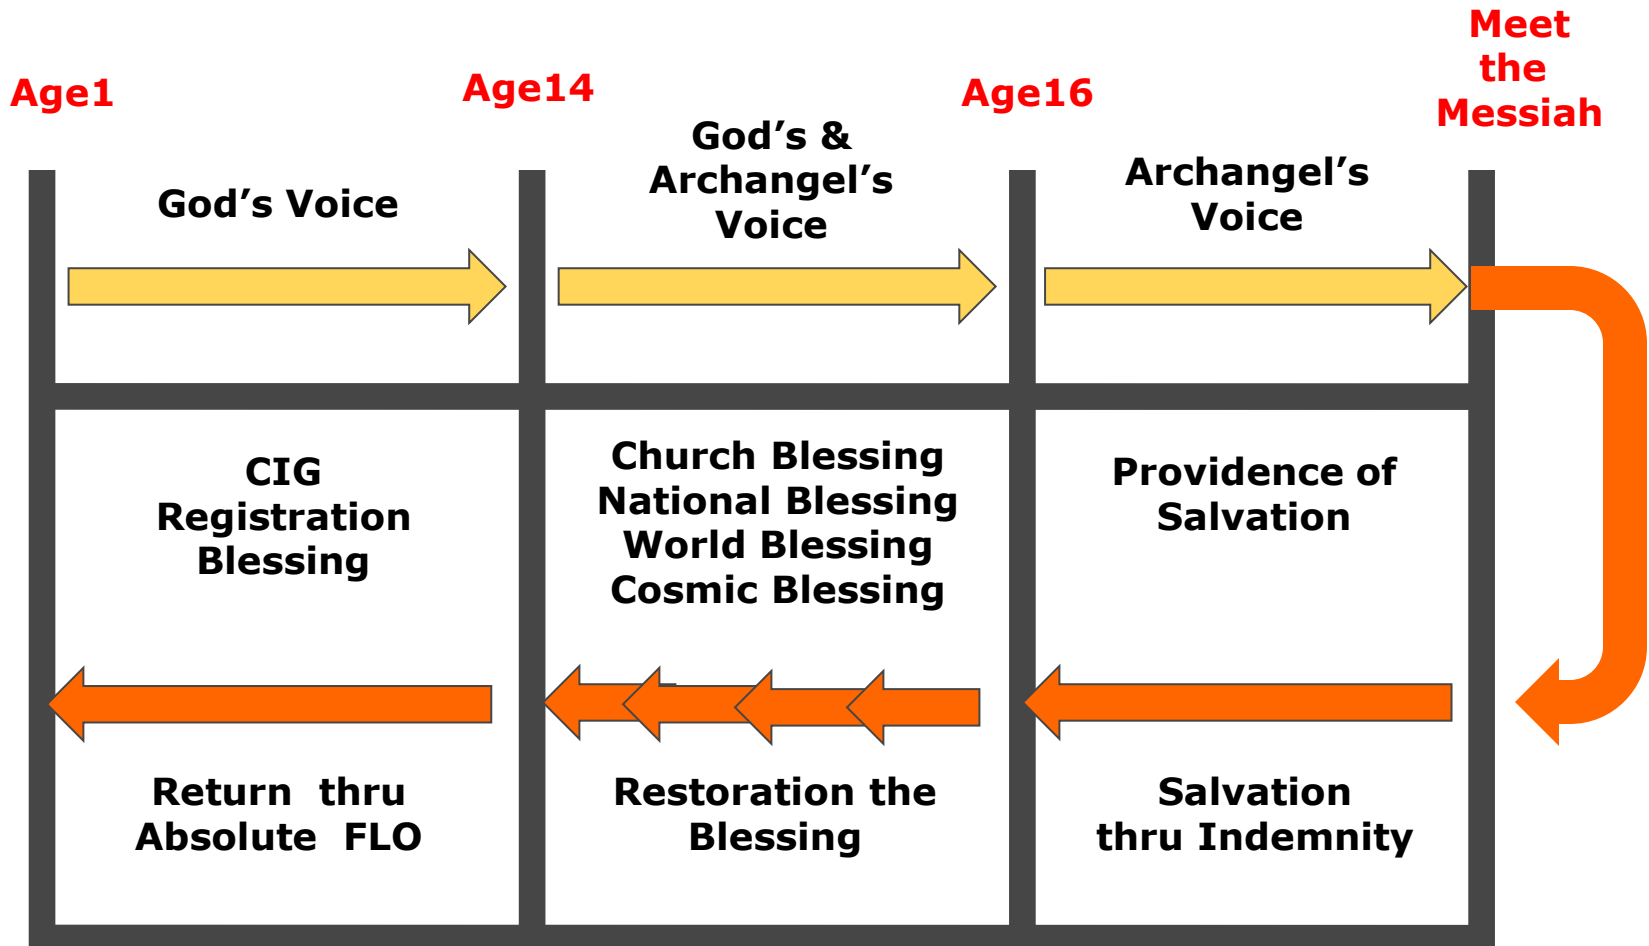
Age1

Age14

Age16

Meet the Messiah

God’s Voice

God’s & Archangel’s Voice

Archangel’s Voice

CIG Registration Blessing

Church Blessing
National Blessing
World Blessing
Cosmic Blessing

Providence of Salvation

Return thru Absolute FLO

Restoration the Blessing

Salvation thru Indemnity